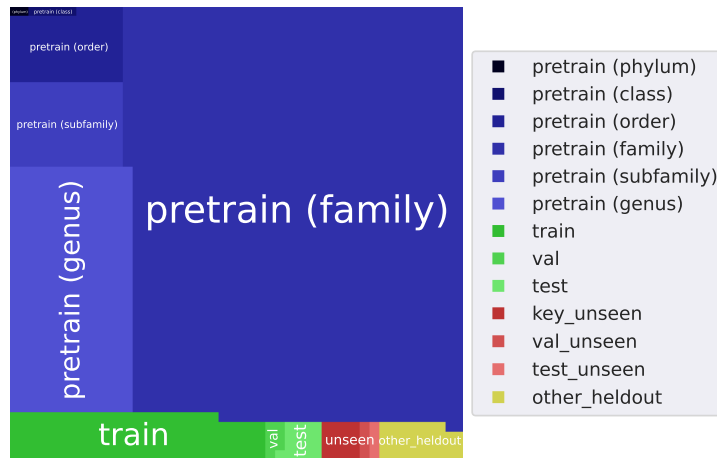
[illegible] pretrain (class)

pretrain (order)

pretrain (subfamily)

pretrain (genus)

pretrain (family)

train

val

test

unseen

other_heldout

pretrain (phylum)
pretrain (class)
pretrain (order)
pretrain (family)
pretrain (subfamily)
pretrain (genus)
train
val
test
key_unseen
val_unseen
test_unseen
other_heldout